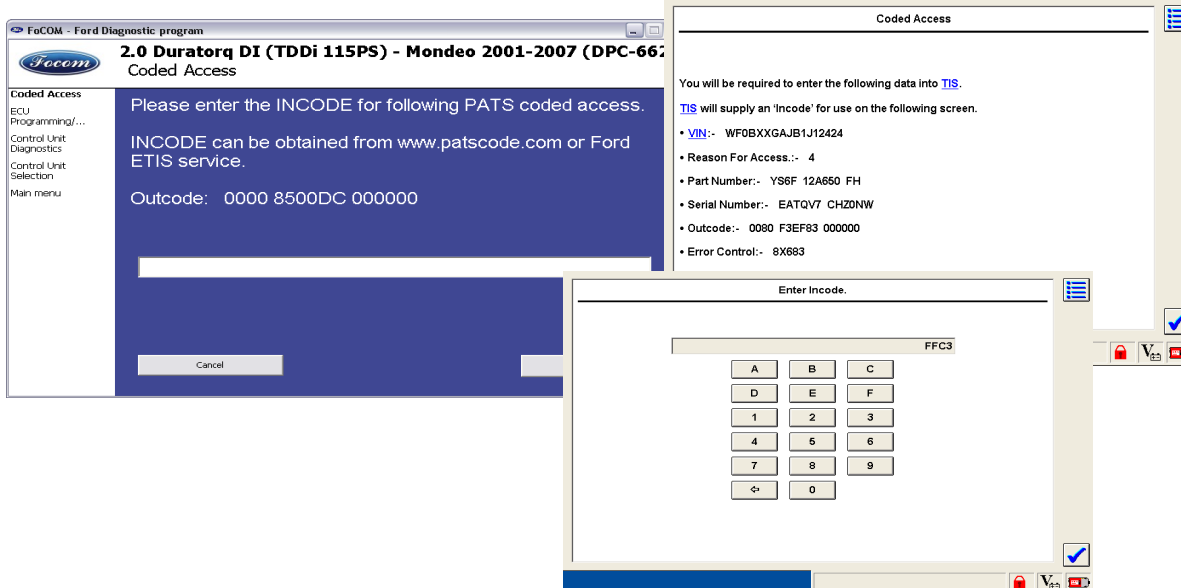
FoCOM - Ford Diagnostic program

Focom

2.0 Duratorq DI (TDDi 115PS) - Mondeo 2001-2007 (DPC-662

Coded Access

Coded Access
ECU Programming/...
Control Unit Diagnostics
Control Unit Selection
Main menu

Please enter the INCODE for following PATS coded access.

INCODE can be obtained from www.patscode.com or Ford ETIS service.

Outcode: 0000 8500DC 000000

Cancel

Coded Access

You will be required to enter the following data into TIS.

TIS will supply an 'Incode' for use on the following screen.

• VIN:- WF0BXXGAJB1J12424

• Reason For Access.:- 4

• Part Number:- YS6F 12A650 FH

• Serial Number:- EATQV7 CHZ0NW

• Outcode:- 0080 F3EF83 000000

• Error Control:- 8X683

Enter Incode.

FFC3

| A | B | C |
|---|---|---|
| D | E | F |
| 1 | 2 | 3 |
| 4 | 5 | 6 |
| 7 | 8 | 9 |
| ⇦ | 0 | |